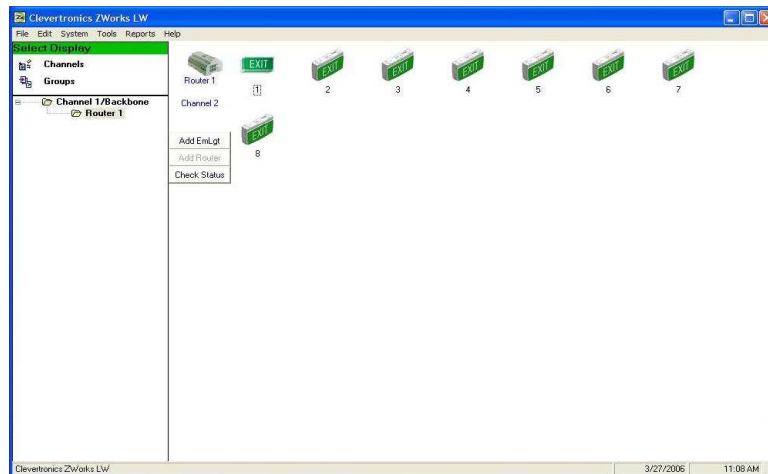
Clevertronics ZWorks LW

File Edit System Tools Reports Help

Select Display

Channels

Groups

Channel 1/Backbone

Router 1

Router 1

Channel 2

EXIT

1

EXIT

2

EXIT

3

EXIT

4

EXIT

5

EXIT

6

EXIT

7

Add EmLgt

Add Router

Check Status

EXIT

8

Clevertronics ZWorks LW

3/27/2006

11:08 AM